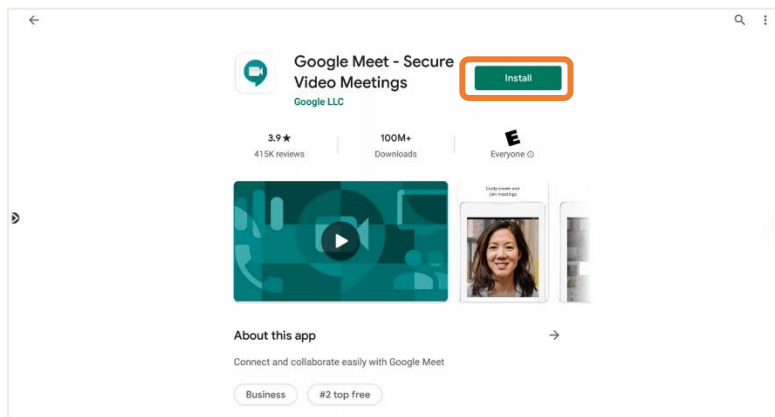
Google Meet - Secure Video Meetings
Google LLC

Install

3.9★
415K reviews

100M+
Downloads

E
Everyone ⓘ

Easily create and join meetings

About this app

Connect and collaborate easily with Google Meet

Business

#2 top free